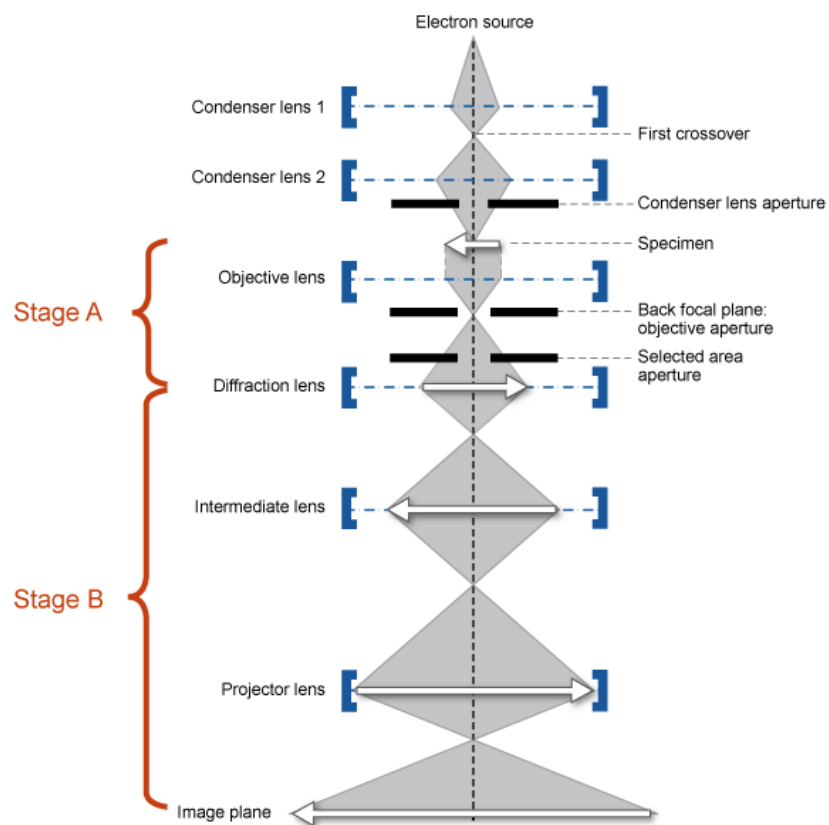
Electron source

Condenser lens 1

First crossover

Condenser lens 2

Condenser lens aperture

Specimen

Stage A

Objective lens

Back focal plane: objective aperture

Selected area aperture

Diffraction lens

Intermediate lens

Stage B

Projector lens

Image plane